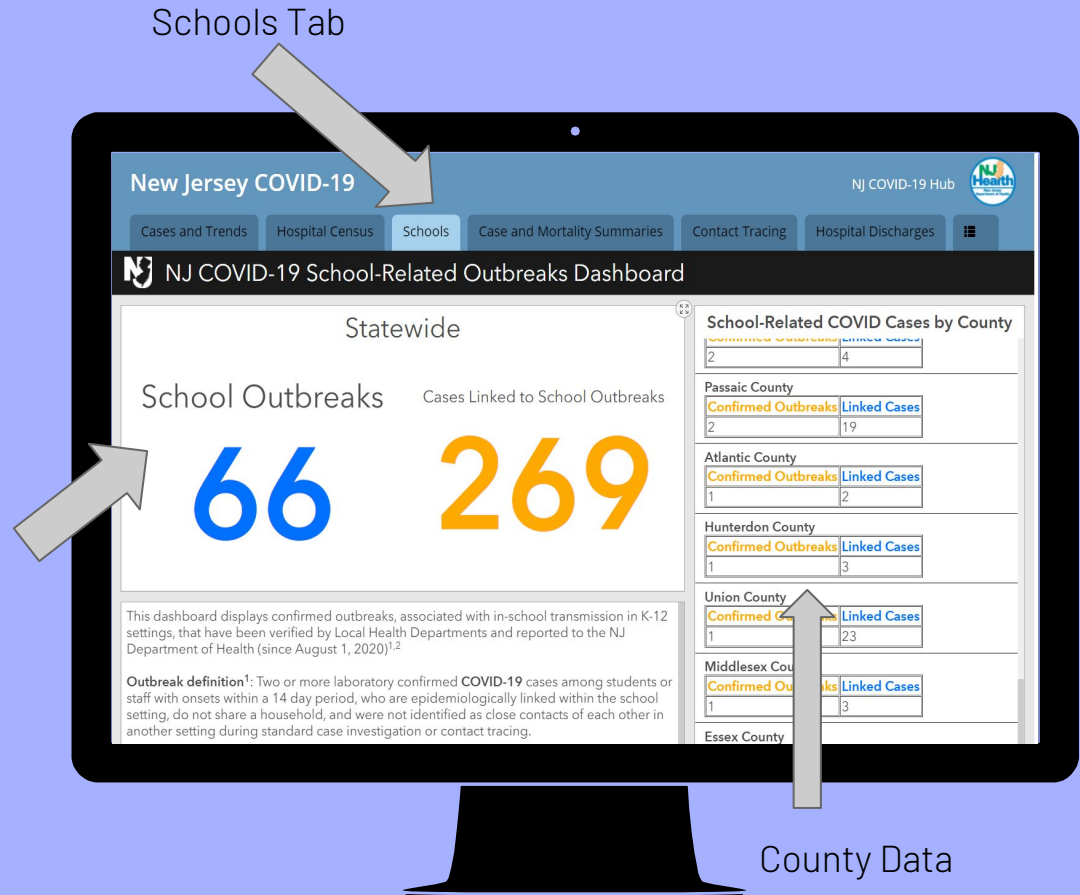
Schools Tab

New Jersey COVID-19

NJ COVID-19 Hub

Cases and Trends | Hospital Census | Schools | Case and Mortality Summaries | Contact Tracing | Hospital Discharges

NJ COVID-19 School-Related Outbreaks Dashboard

Statewide

School Outbreaks

66

Cases Linked to School Outbreaks

269

This dashboard displays confirmed outbreaks, associated with in-school transmission in K-12 settings, that have been verified by Local Health Departments and reported to the NJ Department of Health (since August 1, 2020)$^{1,2}$

**Outbreak definition**$^1$: Two or more laboratory confirmed **COVID-19** cases among students or staff with onsets within a 14 day period, who are epidemiologically linked within the school setting, do not share a household, and were not identified as close contacts of each other in another setting during standard case investigation or contact tracing.

School-Related COVID Cases by County

| Confirmed Outbreaks | Linked Cases |
|---|---|
| 2 | 4 |

Passaic County

| Confirmed Outbreaks | Linked Cases |
|---|---|
| 2 | 19 |

Atlantic County

| Confirmed Outbreaks | Linked Cases |
|---|---|
| 1 | 2 |

Hunterdon County

| Confirmed Outbreaks | Linked Cases |
|---|---|
| 1 | 3 |

Union County

| Confirmed O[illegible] | Linked Cases |
|---|---|
| 1 | 23 |

Middlesex Cou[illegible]

| Confirmed Ou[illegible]ks | Linked Cases |
|---|---|
| 1 | 3 |

Essex County

County Data